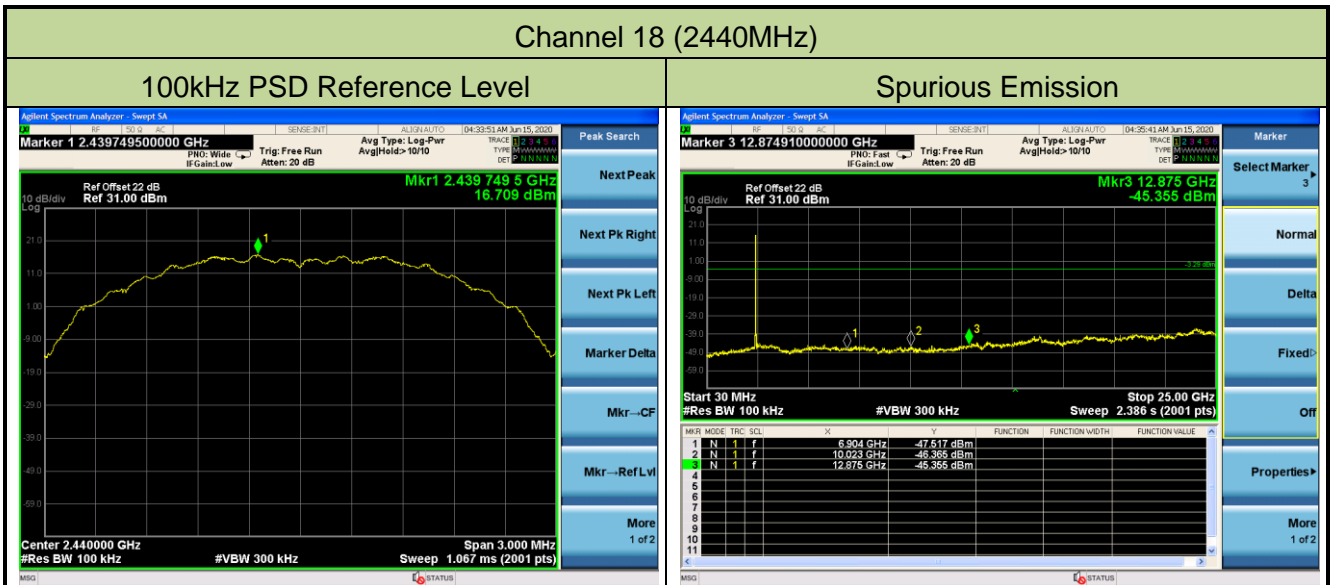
Channel 18 (2440MHz)

| 100kHz PSD Reference Level | Spurious Emission |
|---|---|

Agilent Spectrum Analyzer - Swept SA

RF 50 Ω AC SENSE:INT ALIGN AUTO 04:33:51 AM Jun 15, 2020

Marker 1 2.439749500000 GHz

PNO: Wide IFGain:Low Trig: Free Run Atten: 20 dB Avg Type: Log-Pwr Avg|Hold:>10/10

TRACE 1 2 3 4 5 6 TYPE DET P N N N N N

Peak Search

Ref Offset 22 dB
10 dB/div Ref 31.00 dBm

Mkr1 2.439 749 5 GHz
16.709 dBm

Log

21.0
11.0
1.00
-9.00
-19.0
-29.0
-39.0
-49.0
-59.0

1

Center 2.440000 GHz
#Res BW 100 kHz #VBW 300 kHz
Span 3.000 MHz
Sweep 1.067 ms (2001 pts)

Next Peak
Next Pk Right
Next Pk Left
Marker Delta
Mkr→CF
Mkr→Ref Lvl
More 1 of 2

MSG STATUS

Agilent Spectrum Analyzer - Swept SA

RF 50 Ω AC SENSE:INT ALIGN AUTO 04:35:41 AM Jun 15, 2020

Marker 3 12.874910000000 GHz

PNO: Fast IFGain:Low Trig: Free Run Atten: 20 dB Avg Type: Log-Pwr Avg|Hold:>10/10

TRACE 1 2 3 4 5 6 TYPE DET P N N N N N

Marker

Ref Offset 22 dB
10 dB/div Ref 31.00 dBm

Mkr3 12.875 GHz
-45.355 dBm

Log

21.0
11.0
1.00
-9.00
-19.0
-29.0
-39.0
-49.0
-59.0

-3.29 dBm

1 2 3

Start 30 MHz
#Res BW 100 kHz #VBW 300 kHz
Stop 25.00 GHz
Sweep 2.386 s (2001 pts)

| MKR | MODE | TRC | SCL | X | Y | FUNCTION | FUNCTION WIDTH | FUNCTION VALUE |
|---|---|---|---|---|---|---|---|---|
| 1 | N | 1 | f | 6.904 GHz | -47.517 dBm | | | |
| 2 | N | 1 | f | 10.023 GHz | -46.365 dBm | | | |
| 3 | N | 1 | f | 12.875 GHz | -45.355 dBm | | | |
| 4 | | | | | | | | |
| 5 | | | | | | | | |
| 6 | | | | | | | | |
| 7 | | | | | | | | |
| 8 | | | | | | | | |
| 9 | | | | | | | | |
| 10 | | | | | | | | |
| 11 | | | | | | | | |

Select Marker 3
Normal
Delta
Fixed▷
Off
Properties▸
More 1 of 2

MSG STATUS